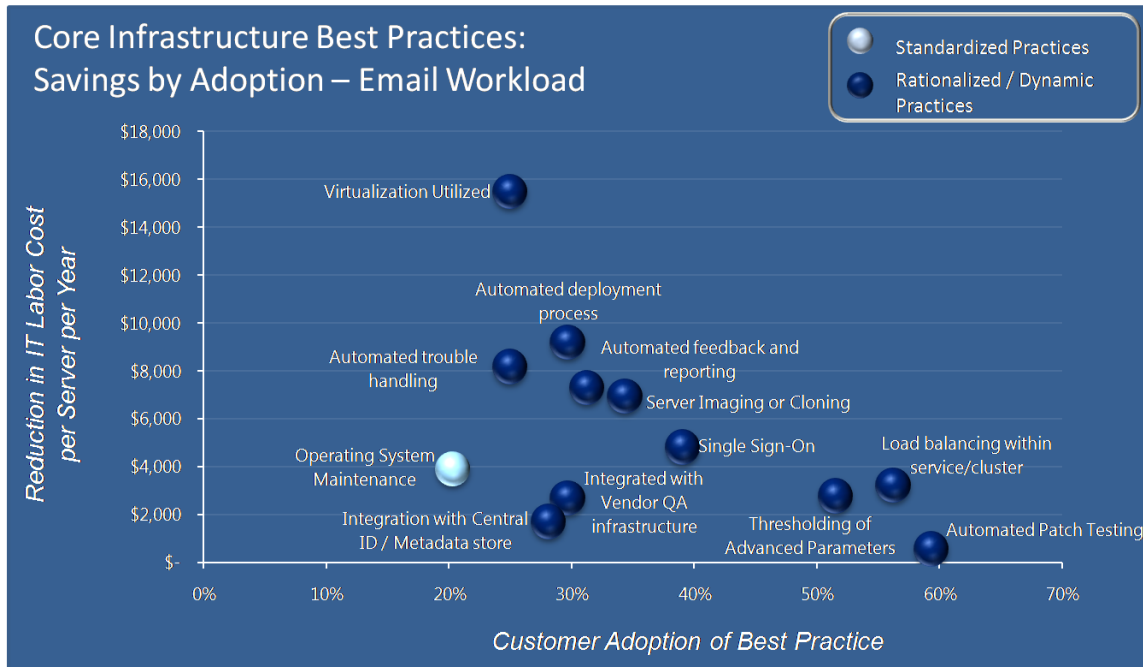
Core Infrastructure Best Practices: Savings by Adoption – Email Workload

Standardized Practices
Rationalized / Dynamic Practices

Reduction in IT Labor Cost per Server per Year

$18,000
$16,000
$14,000
$12,000
$10,000
$8,000
$6,000
$4,000
$2,000
$-

Virtualization Utilized
Automated deployment process
Automated trouble handling
Automated feedback and reporting
Server Imaging or Cloning
Operating System Maintenance
Single Sign-On
Load balancing within service/cluster
Integrated with Vendor QA infrastructure
Integration with Central ID / Metadata store
Thresholding of Advanced Parameters
Automated Patch Testing

0%
10%
20%
30%
40%
50%
60%
70%

Customer Adoption of Best Practice